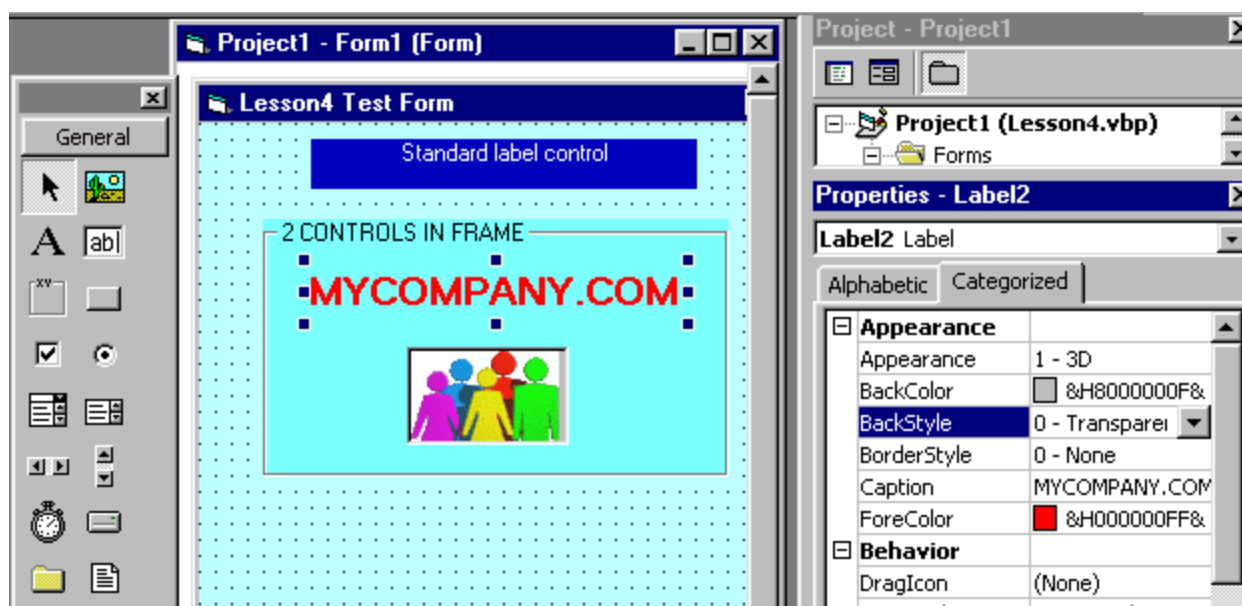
Project1 - Form1 (Form)

General

abl

Lesson4 Test Form

Standard label control

2 CONTROLS IN FRAME

MYCOMPANY.COM

Project - Project1

Project1 (Lesson4.vbp)

Forms

Properties - Label2

Label2 Label

Alphabetic

Categorized

| | |
|---|---|
| ⊟ Appearance | |
| Appearance | 1 - 3D |
| BackColor | &H8000000F& |
| BackStyle | 0 - Transparei |
| BorderStyle | 0 - None |
| Caption | MYCOMPANY.COM |
| ForeColor | &H000000FF& |
| ⊟ Behavior | |
| DragIcon | (None) |